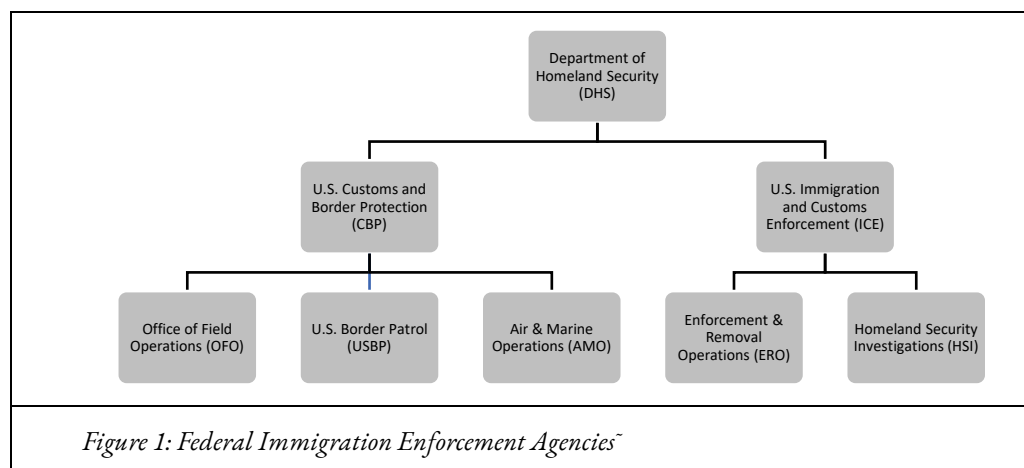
Department of Homeland Security (DHS)

U.S. Customs and Border Protection (CBP)

U.S. Immigration and Customs Enforcement (ICE)

Office of Field Operations (OFO)

U.S. Border Patrol (USBP)

Air & Marine Operations (AMO)

Enforcement & Removal Operations (ERO)

Homeland Security Investigations (HSI)

Figure 1: Federal Immigration Enforcement Agencies˜